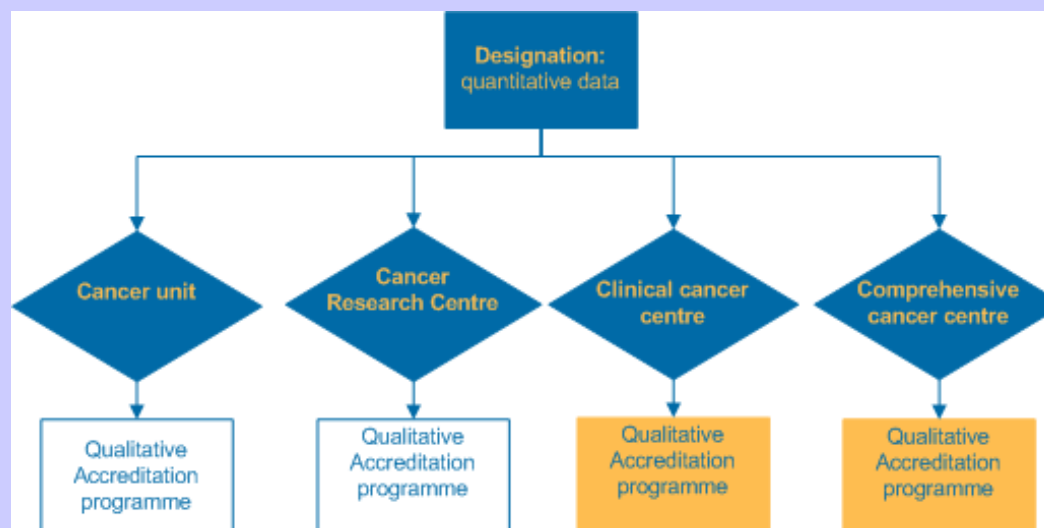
Designation:
quantitative data

Cancer unit

Cancer Research Centre

Clinical cancer centre

Comprehensive cancer centre

Qualitative Accreditation programme

Qualitative Accreditation programme

Qualitative Accreditation programme

Qualitative Accreditation programme